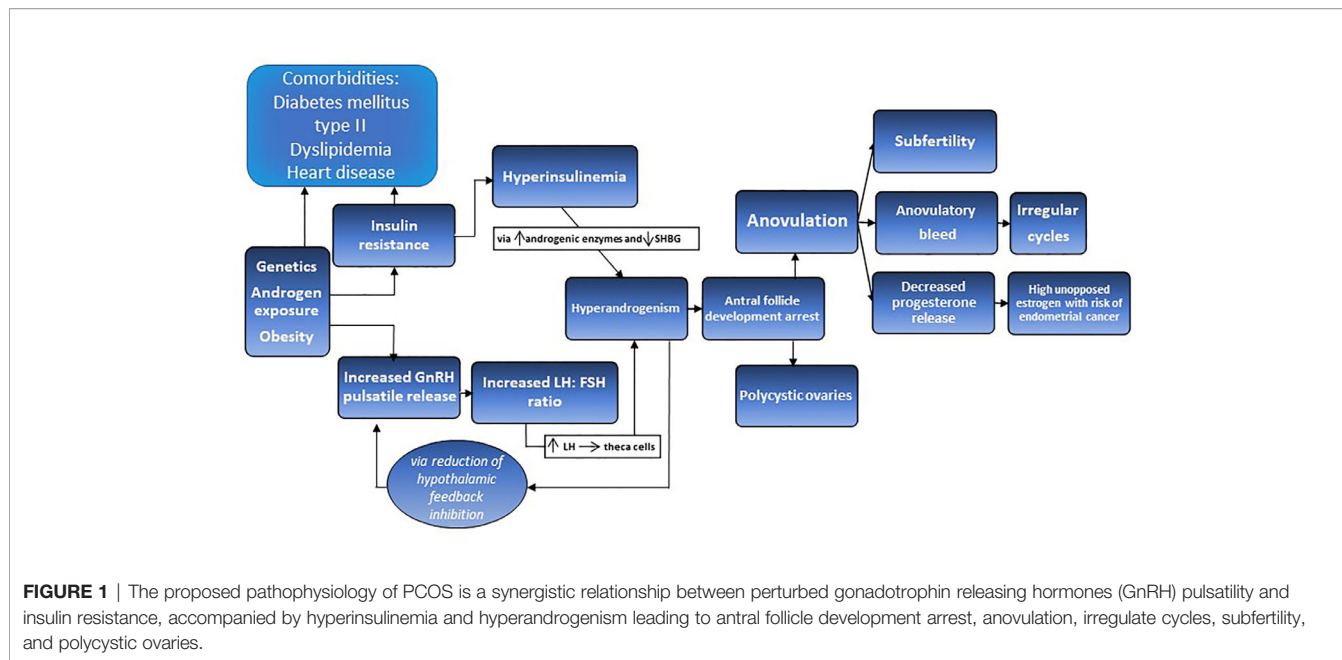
Comorbidities: Diabetes mellitus type II Dyslipidemia Heart disease

Hyperinsulinemia

Insulin resistance

via $\uparrow$ androgenic enzymes and $\downarrow$ SHBG

Genetics

Androgen exposure

Obesity

Hyperandrogenism

Antral follicle development arrest

Anovulation

Subfertility

Anovulatory bleed

Irregular cycles

Decreased progesterone release

High unopposed estrogen with risk of endometrial cancer

Polycystic ovaries

Increased GnRH pulsatile release

Increased LH: FSH ratio

$\uparrow$ LH $\longrightarrow$ theca cells

via reduction of hypothalamic feedback inhibition

FIGURE 1 | The proposed pathophysiology of PCOS is a synergistic relationship between perturbed gonadotrophin releasing hormones (GnRH) pulsatility and insulin resistance, accompanied by hyperinsulinemia and hyperandrogenism leading to antral follicle development arrest, anovulation, irregulate cycles, subfertility, and polycystic ovaries.